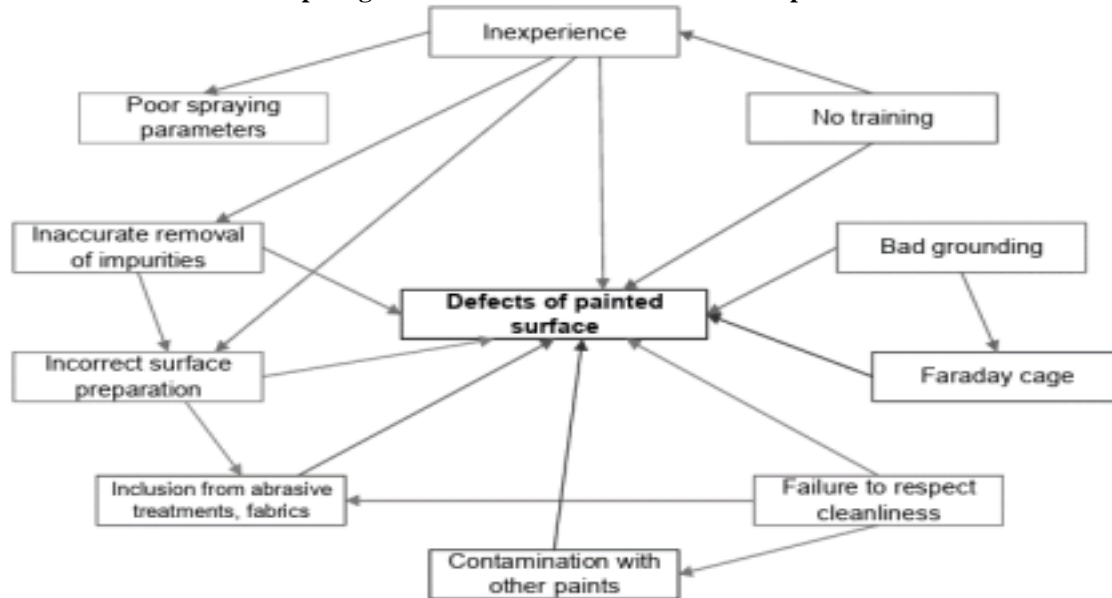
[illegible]

Inexperience

Poor spraying parameters

No training

Inaccurate removal of impurities

Bad grounding

Defects of painted surface

Incorrect surface preparation

Faraday cage

Inclusion from abrasive treatments, fabrics

Failure to respect cleanliness

Contamination with other paints